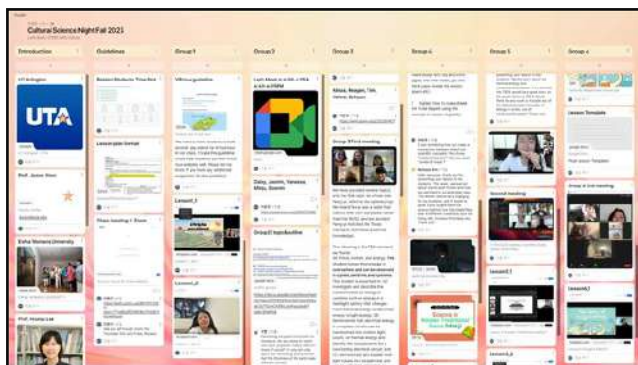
Cultural Science Night Fall 2021

Introduction

Guidelines

Group 1

Group 2

Group 3

Group 4

Group 5

Group 6

UT Arlington

UTA

Prof. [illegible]

Ewha Womans University

Prof. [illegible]

Lesson plan format

Class meeting 1: Zoom

Lesson_1

Lesson_2

Group3 Inquiry Activity

Daisy, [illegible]

Group 4 first meeting

Second meeting

Lesson 1

Lesson Template

Group 6 1st meeting

Lesson_1

Lesson_2

Lesson 2

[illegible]